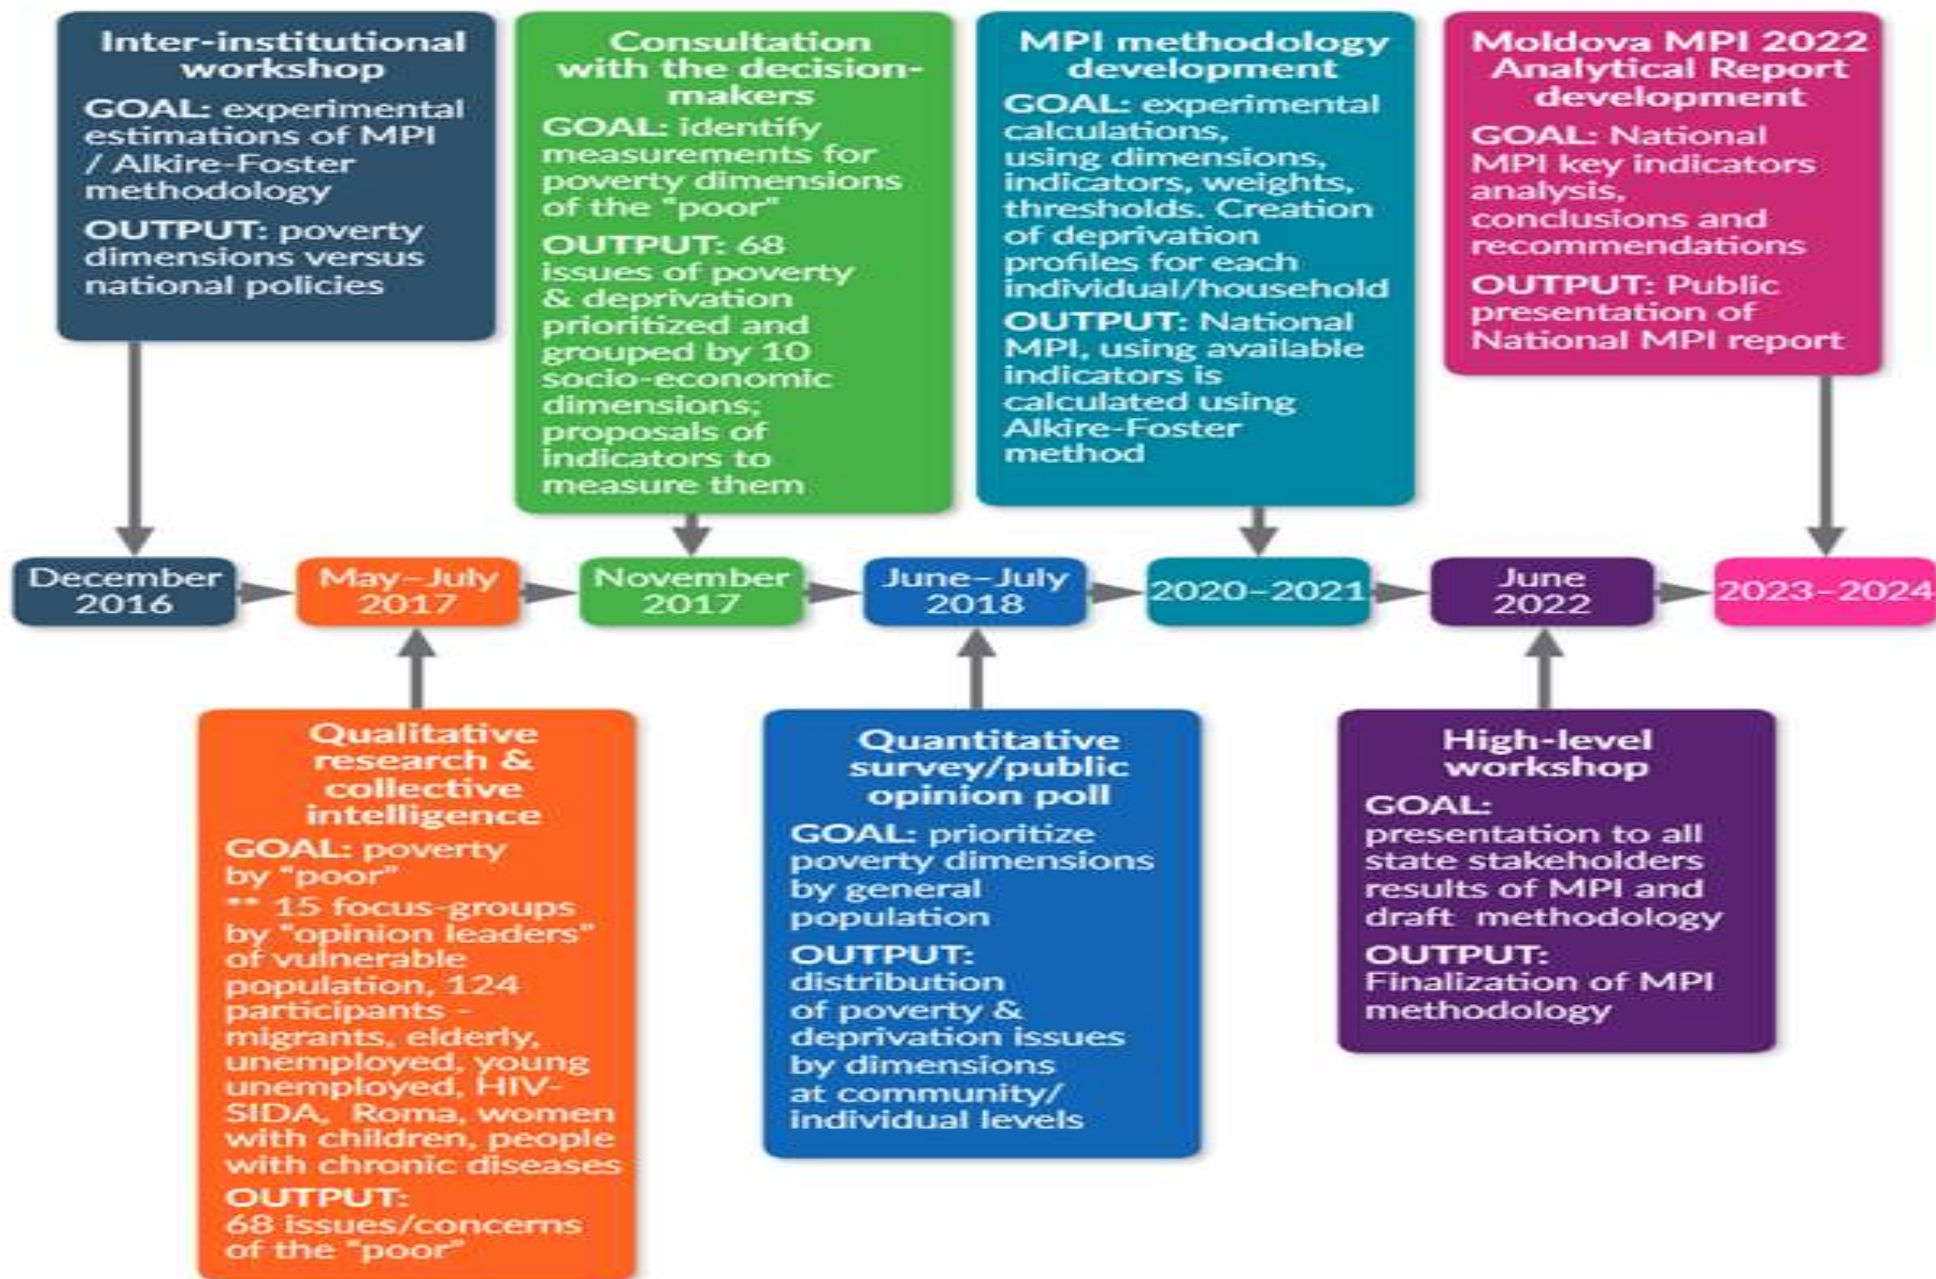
Inter-institutional workshop
GOAL: experimental estimations of MPI / Alkire-Foster methodology
OUTPUT: poverty dimensions versus national policies

Consultation with the decision-makers
GOAL: identify measurements for poverty dimensions of the "poor"
OUTPUT: 68 issues of poverty & deprivation prioritized and grouped by 10 socio-economic dimensions; proposals of indicators to measure them

MPI methodology development
GOAL: experimental calculations, using dimensions, indicators, weights, thresholds. Creation of deprivation profiles for each individual/household
OUTPUT: National MPI, using available indicators is calculated using Alkire-Foster method

Moldova MPI 2022 Analytical Report development
GOAL: National MPI key indicators analysis, conclusions and recommendations
OUTPUT: Public presentation of National MPI report

December 2016

May–July 2017

November 2017

June–July 2018

2020–2021

June 2022

2023–2024

Qualitative research & collective intelligence
GOAL: poverty by "poor"
** 15 focus-groups by "opinion leaders" of vulnerable population, 124 participants - migrants, elderly, unemployed, young unemployed, HIV-SIDA, Roma, women with children, people with chronic diseases
OUTPUT: 68 issues/concerns of the "poor"

Quantitative survey/public opinion poll
GOAL: prioritize poverty dimensions by general population
OUTPUT: distribution of poverty & deprivation issues by dimensions at community/ individual levels

High-level workshop
GOAL: presentation to all state stakeholders results of MPI and draft methodology
OUTPUT: Finalization of MPI methodology